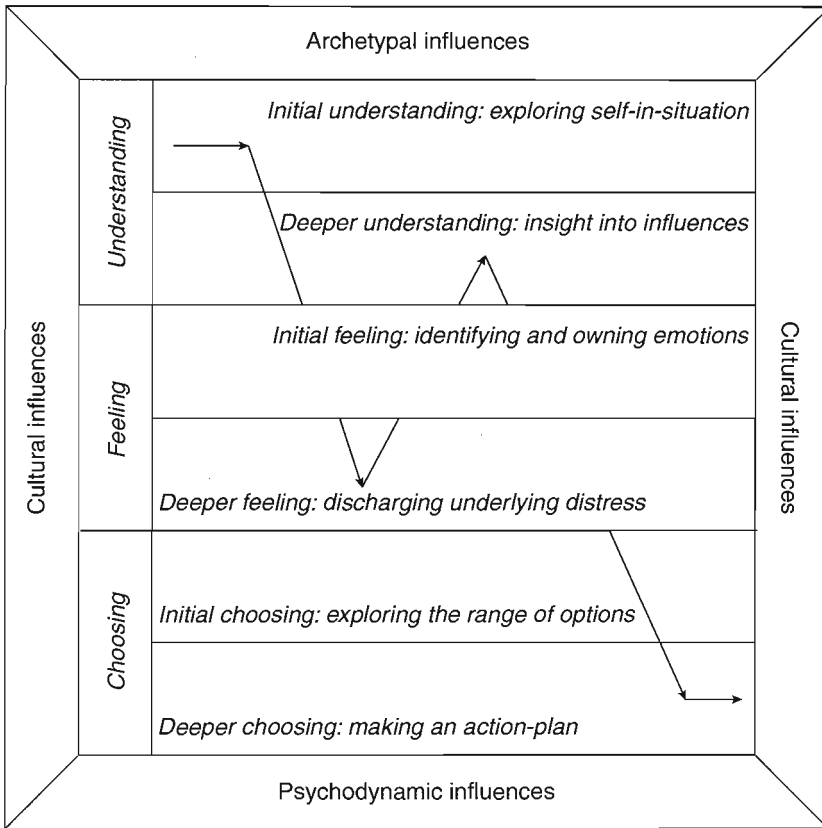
Archetypal influences

Understanding

Initial understanding: exploring self-in-situation

Deeper understanding: insight into influences

Feeling

Initial feeling: identifying and owning emotions

Deeper feeling: discharging underlying distress

Choosing

Initial choosing: exploring the range of options

Deeper choosing: making an action-plan

Cultural influences

Cultural influences

Psychodynamic influences